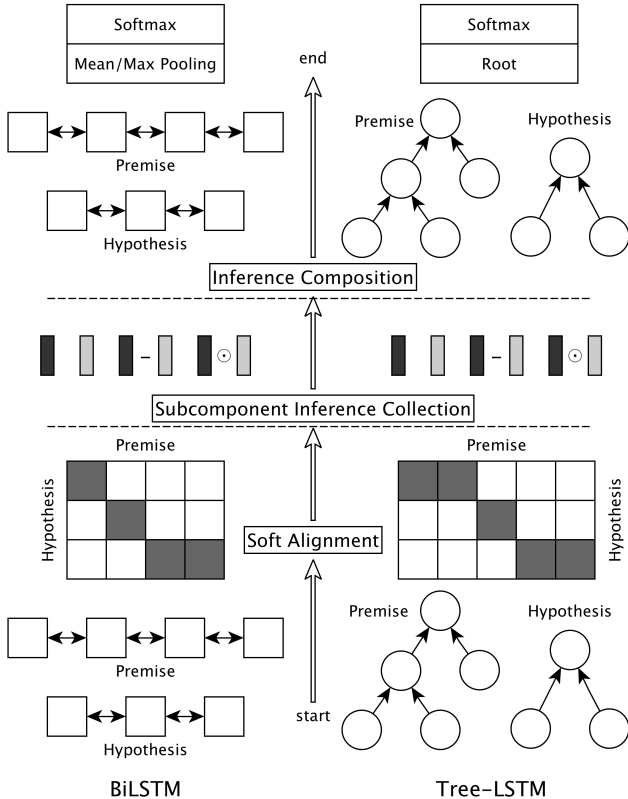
Softmax

Mean/Max Pooling

end

Softmax

Root

Premise

Hypothesis

Premise

Hypothesis

Inference Composition

$-$ $\odot$

$-$ $\odot$

Subcomponent Inference Collection

Premise

Hypothesis

Soft Alignment

Premise

Hypothesis

Premise

Hypothesis

Premise

Hypothesis

start

Premise

Hypothesis

BiLSTM

Tree-LSTM